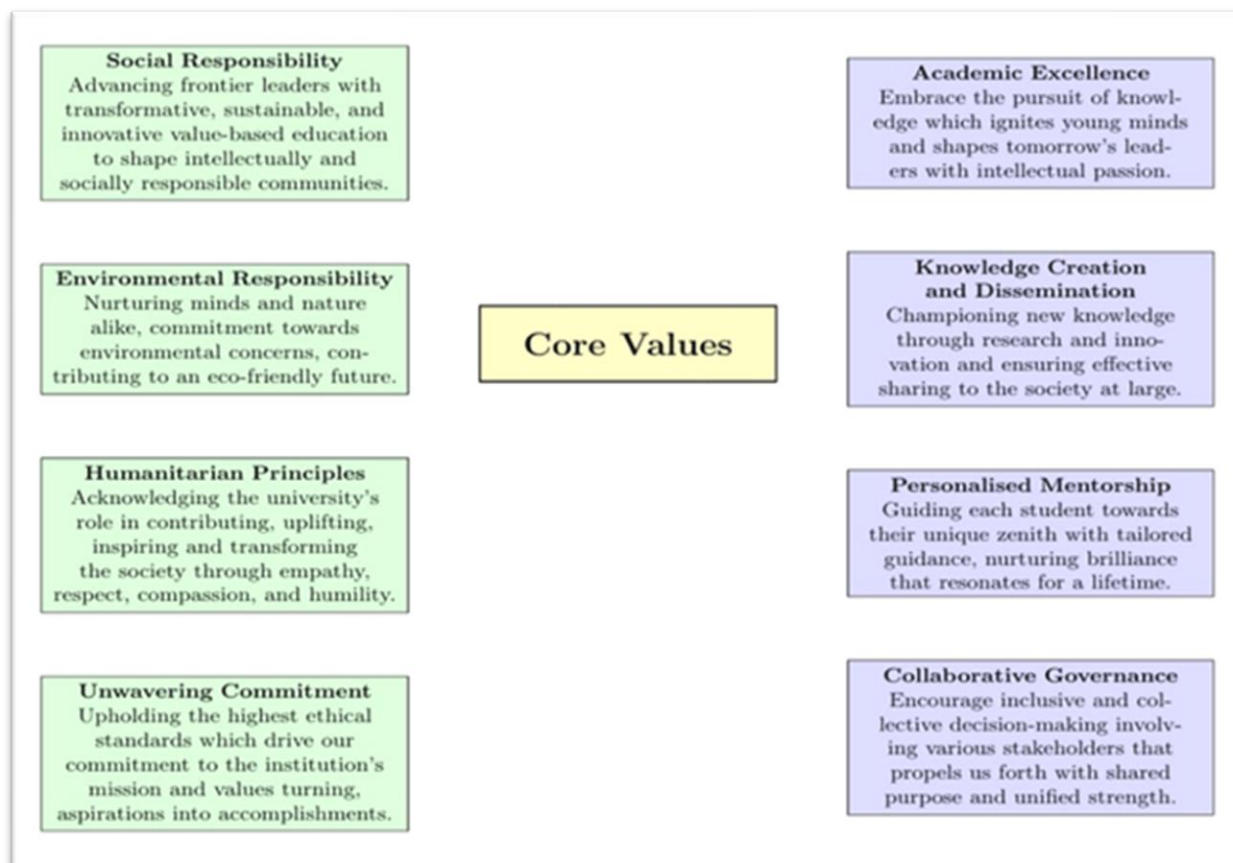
Social Responsibility
Advancing frontier leaders with transformative, sustainable, and innovative value-based education to shape intellectually and socially responsible communities.

Environmental Responsibility
Nurturing minds and nature alike, commitment towards environmental concerns, contributing to an eco-friendly future.

Humanitarian Principles
Acknowledging the university's role in contributing, uplifting, inspiring and transforming the society through empathy, respect, compassion, and humility.

Unwavering Commitment
Upholding the highest ethical standards which drive our commitment to the institution's mission and values turning, aspirations into accomplishments.

Core Values

Academic Excellence
Embrace the pursuit of knowledge which ignites young minds and shapes tomorrow's leaders with intellectual passion.

Knowledge Creation and Dissemination
Championing new knowledge through research and innovation and ensuring effective sharing to the society at large.

Personalised Mentorship
Guiding each student towards their unique zenith with tailored guidance, nurturing brilliance that resonates for a lifetime.

Collaborative Governance
Encourage inclusive and collective decision-making involving various stakeholders that propels us forth with shared purpose and unified strength.